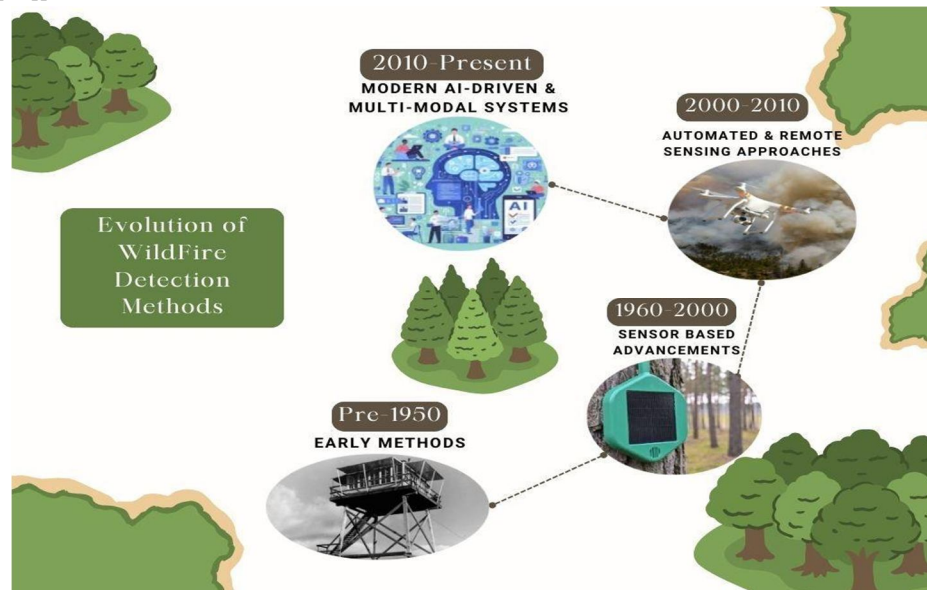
Evolution of WildFire Detection Methods

Pre-1950
EARLY METHODS

1960-2000
SENSOR BASED ADVANCEMENTS

2000-2010
AUTOMATED & REMOTE SENSING APPROACHES

2010-Present
MODERN AI-DRIVEN & MULTI-MODAL SYSTEMS

AI